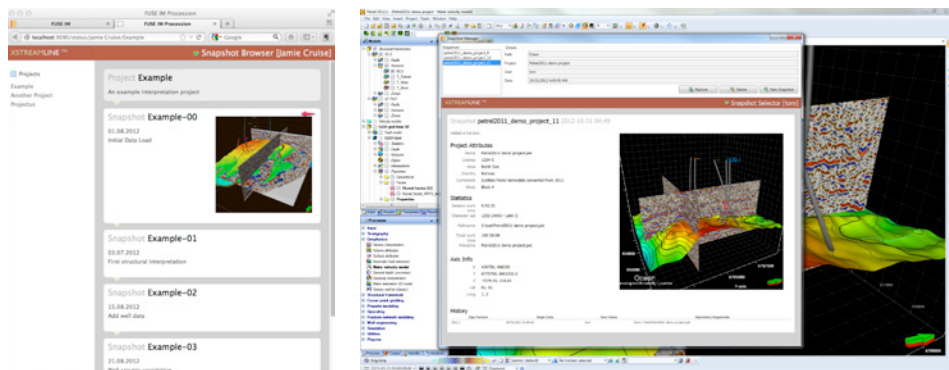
FUSE IM Procession

FUSE IM

FUSE IM Procession

localhost:9090/status/Jamie Cruise/Example

Google

XSTREAMLINE™

Snapshot Browser [Jamie Cruise]

Projects

Example

Another Project

Projectus

Project Example

An example interpretation project

Snapshot Example-00

01.08.2012

Initial Data Load

Snapshot Example-01

03.07.2012

First structural interpretation

Snapshot Example-02

15.08.2012

Add well data

Snapshot Example-03

21.08.2012

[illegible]

Snapshot Manager

XSTREAMLINE™

Snapshot Selector [tom]

Snapshot petrel2011_demo_project_11 2012-10-31 04:49

Project Attributes

Statistics

Axis Info

History

Remove

Delete

New Snapshot